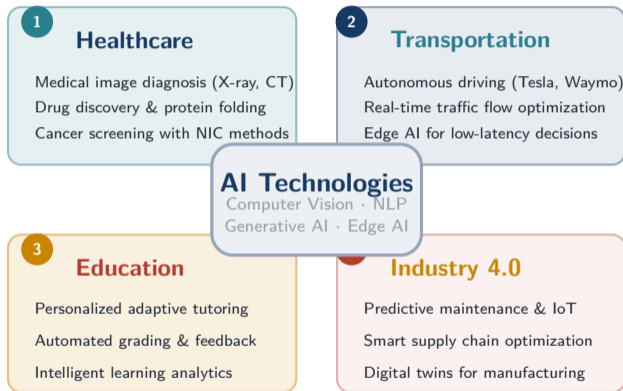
1 Healthcare

Medical image diagnosis (X-ray, CT)
Drug discovery & protein folding
Cancer screening with NIC methods

2 Transportation

Autonomous driving (Tesla, Waymo)
Real-time traffic flow optimization
Edge AI for low-latency decisions

AI Technologies
Computer Vision · NLP
Generative AI · Edge AI

3 Education

Personalized adaptive tutoring
Automated grading & feedback
Intelligent learning analytics

Industry 4.0

Predictive maintenance & IoT
Smart supply chain optimization
Digital twins for manufacturing